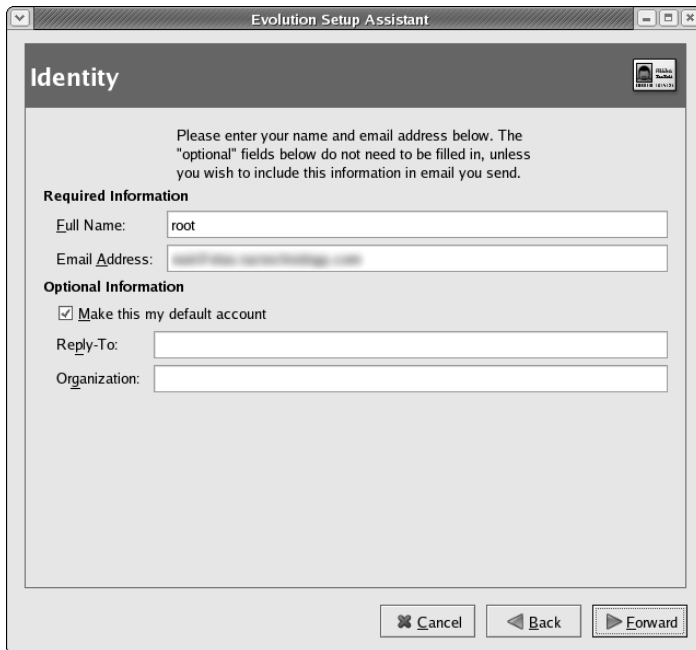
Evolution Setup Assistant

Identity

Please enter your name and email address below. The "optional" fields below do not need to be filled in, unless you wish to include this information in email you send.

Required Information

Full Name: root

Email Address: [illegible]

Optional Information

☑ Make this my default account

Reply-To:

Organization:

Cancel

Back

Forward